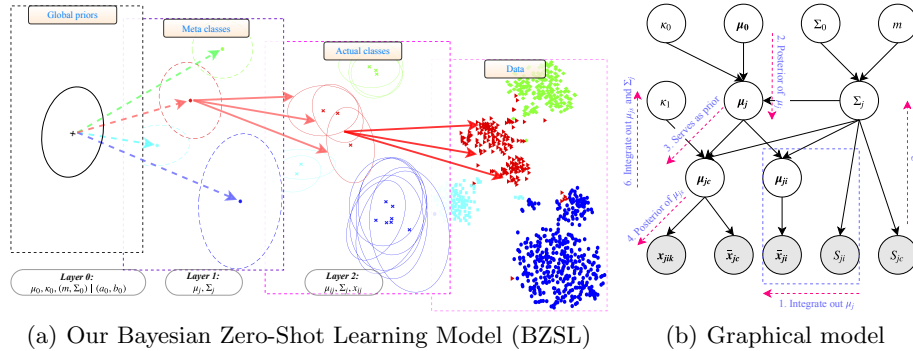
Global priors

Meta classes

Actual classes

Data

Layer 0:
$\mu_0, \kappa_0, (m, \Sigma_0) \mid (a_0, b_0)$

Layer 1:
$\mu_j, \Sigma_j$

Layer 2:
$\mu_{ij}, \Sigma_i, x_{ij}$

$\kappa_0$ $\boldsymbol{\mu_0}$ $\Sigma_0$ $m$

$\kappa_1$ $\boldsymbol{\mu_j}$ $\boldsymbol{\Sigma_j}$

$\boldsymbol{\mu_{jc}}$ $\boldsymbol{\mu_{ji}}$

$\boldsymbol{x_{jik}}$ $\bar{\boldsymbol{x}}_{jc}$ $\bar{\boldsymbol{x}}_{ji}$ $S_{ji}$ $S_{jc}$

2. Posterior of $\mu_j$

3. Serves as prior

6. Integrate out $\mu_j$ and $\Sigma_j$

4. Posterior of $\mu_{jc}$

1. Integrate out $\mu_{ji}$

(a) Our Bayesian Zero-Shot Learning Model (BZSL)

(b) Graphical model